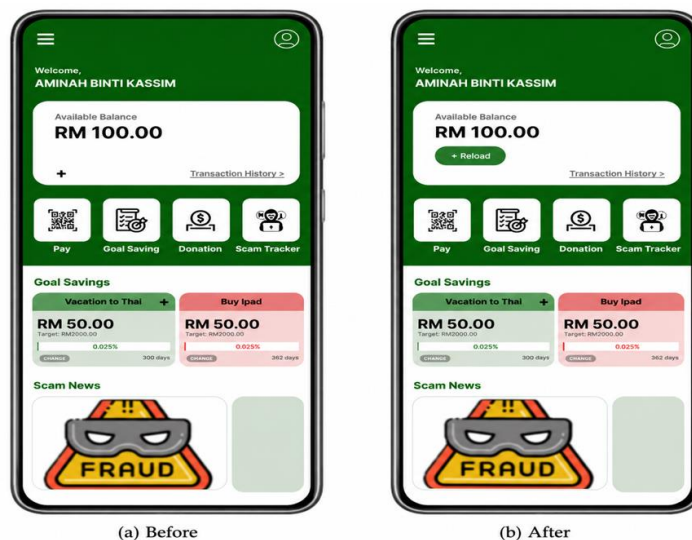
Welcome,
AMINAH BINTI KASSIM

Available Balance
RM 100.00

+

Transaction History >

Pay

Goal Saving

Donation

Scam Tracker

Goal Savings

Vacation to Thai +

RM 50.00
Target: RM2000.00
0.025%
CHANGE
300 days

Buy Ipad

RM 50.00
Target: RM2000.00
0.025%
CHANGE
362 days

Scam News

FRAUD

(a) Before

Welcome,
AMINAH BINTI KASSIM

Available Balance
RM 100.00

+ Reload

Transaction History >

Pay

Goal Saving

Donation

Scam Tracker

Goal Savings

Vacation to Thai +

RM 50.00
Target: RM2000.00
0.025%
CHANGE
300 days

Buy Ipad

RM 50.00
Target: RM2000.00
0.025%
CHANGE
362 days

Scam News

FRAUD

(b) After